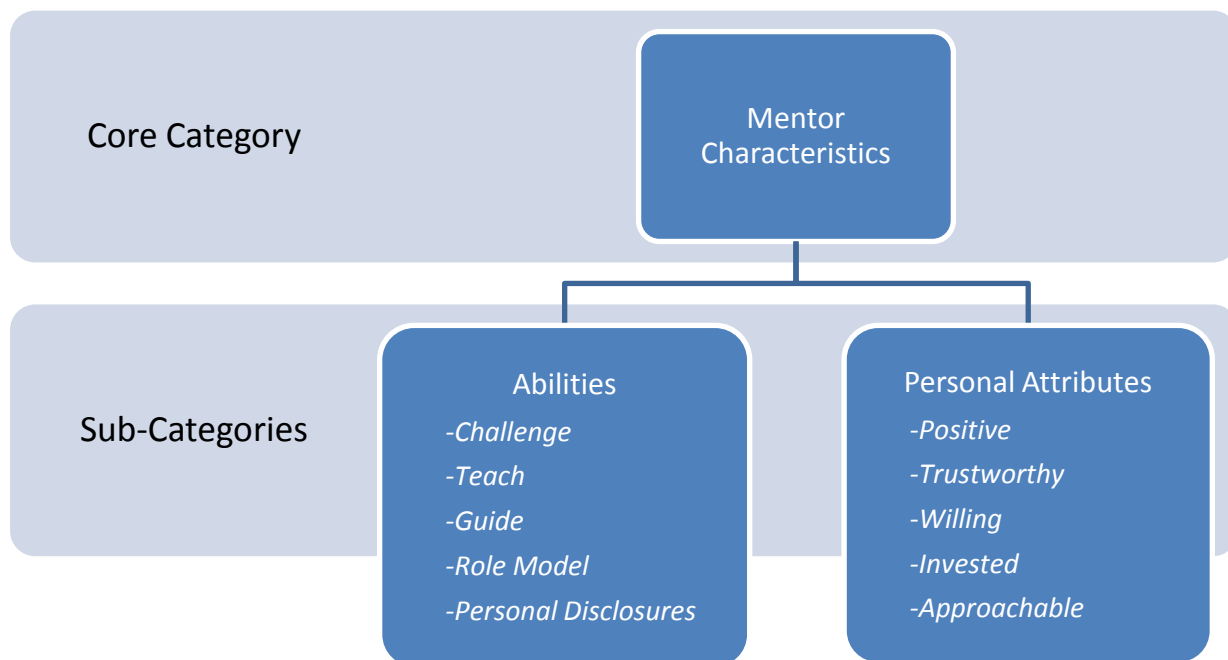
Core Category

Mentor Characteristics

Sub-Categories

Abilities
*-Challenge*
*-Teach*
*-Guide*
*-Role Model*
*-Personal Disclosures*

Personal Attributes
*-Positive*
*-Trustworthy*
*-Willing*
*-Invested*
*-Approachable*